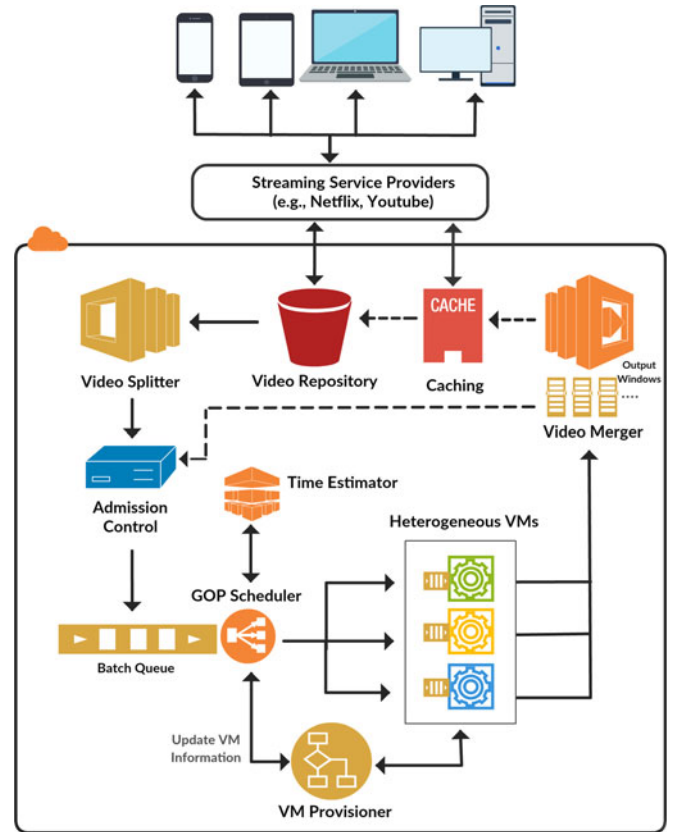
Streaming Service Providers
(e.g., Netflix, Youtube)

CACHE

Video Splitter

Video Repository

Caching

Output Windows

Video Merger

Admission Control

Time Estimator

Heterogeneous VMs

GOP Scheduler

Batch Queue

Update VM Information

VM Provisioner